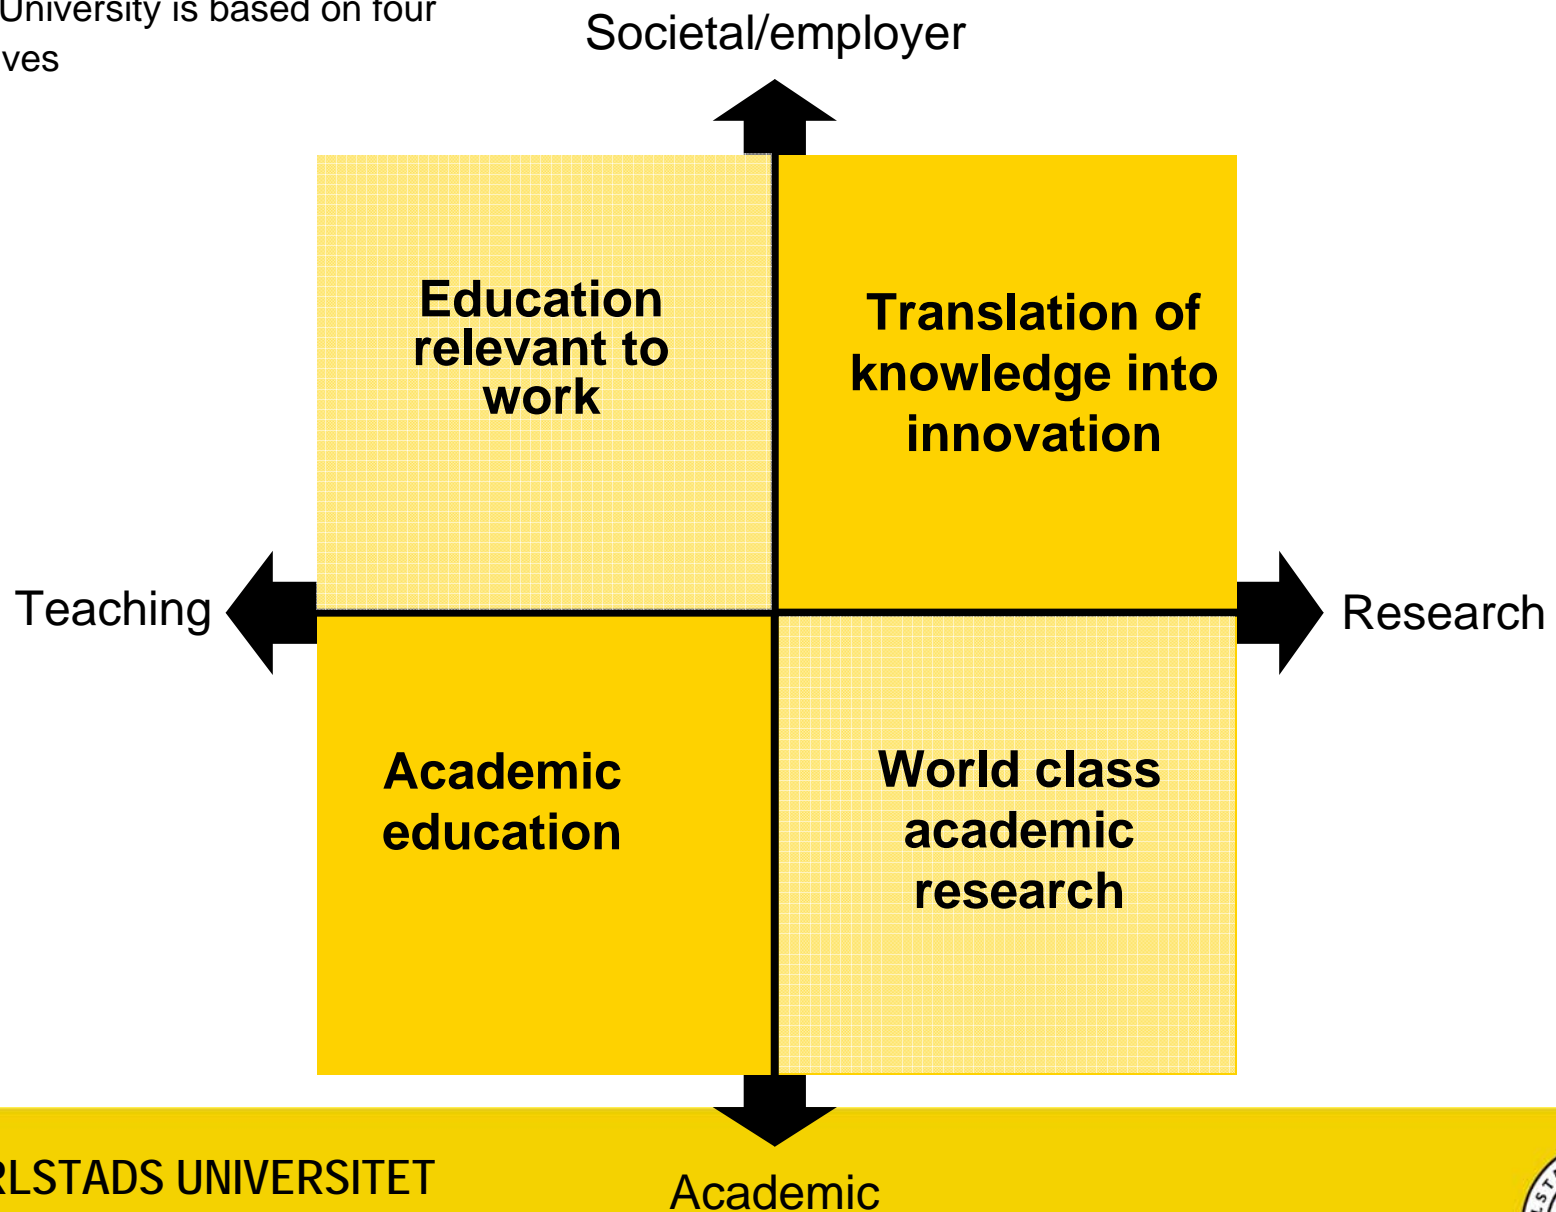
University is based on four
ves

Societal/employer

Education relevant to work

Translation of knowledge into innovation

Teaching

Research

Academic education

World class academic research

RLSTADS UNIVERSITET

Academic